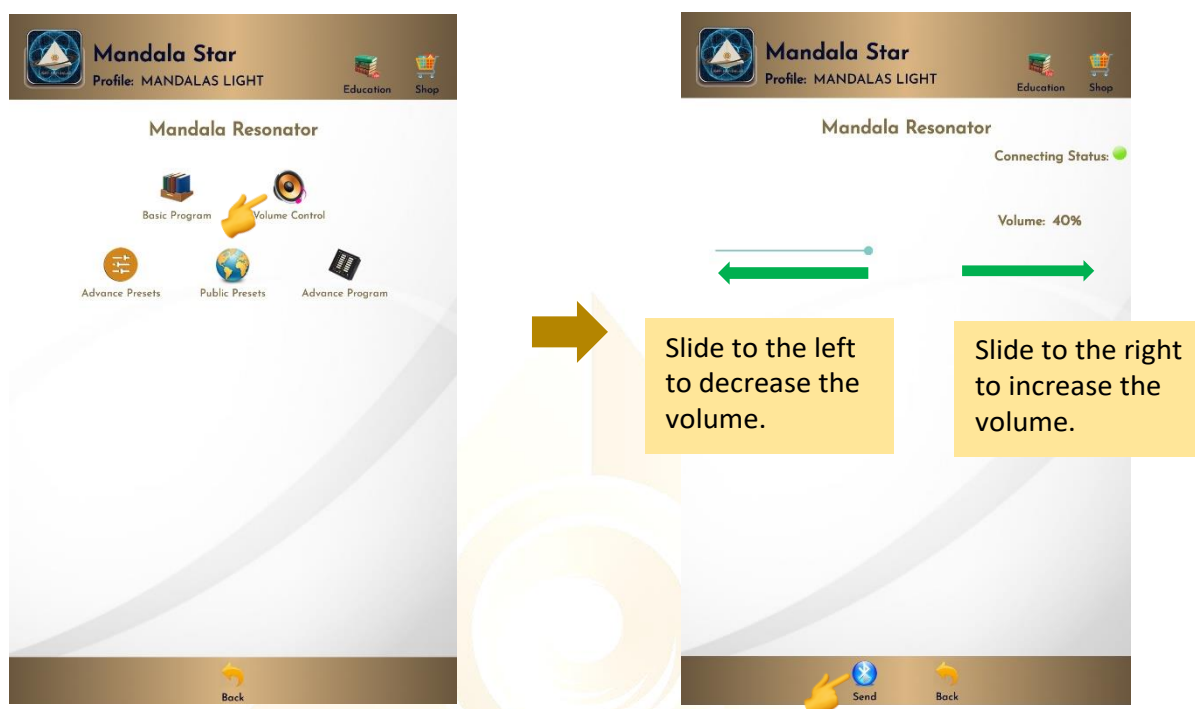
Mandala Star
Profile: MANDALAS LIGHT
Education
Shop

Mandala Resonator

Basic Program
Volume Control
Advance Presets
Public Presets
Advance Program

Back

Mandala Star
Profile: MANDALAS LIGHT
Education
Shop

Mandala Resonator

Connecting Status:

Volume: 40%

Slide to the left to decrease the volume.

Slide to the right to increase the volume.

Send
Back